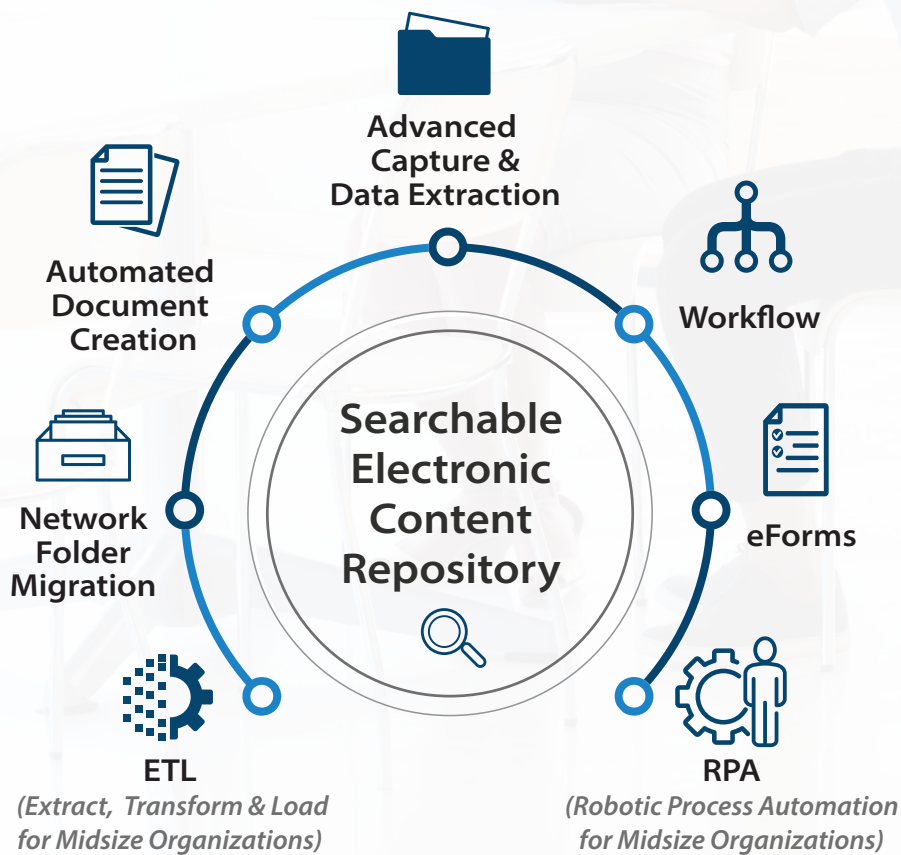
Advanced Capture & Data Extraction

Automated Document Creation

Workflow

Searchable Electronic Content Repository

Network Folder Migration

eForms

ETL

(Extract, Transform & Load for Midsize Organizations)

RPA

(Robotic Process Automation for Midsize Organizations)